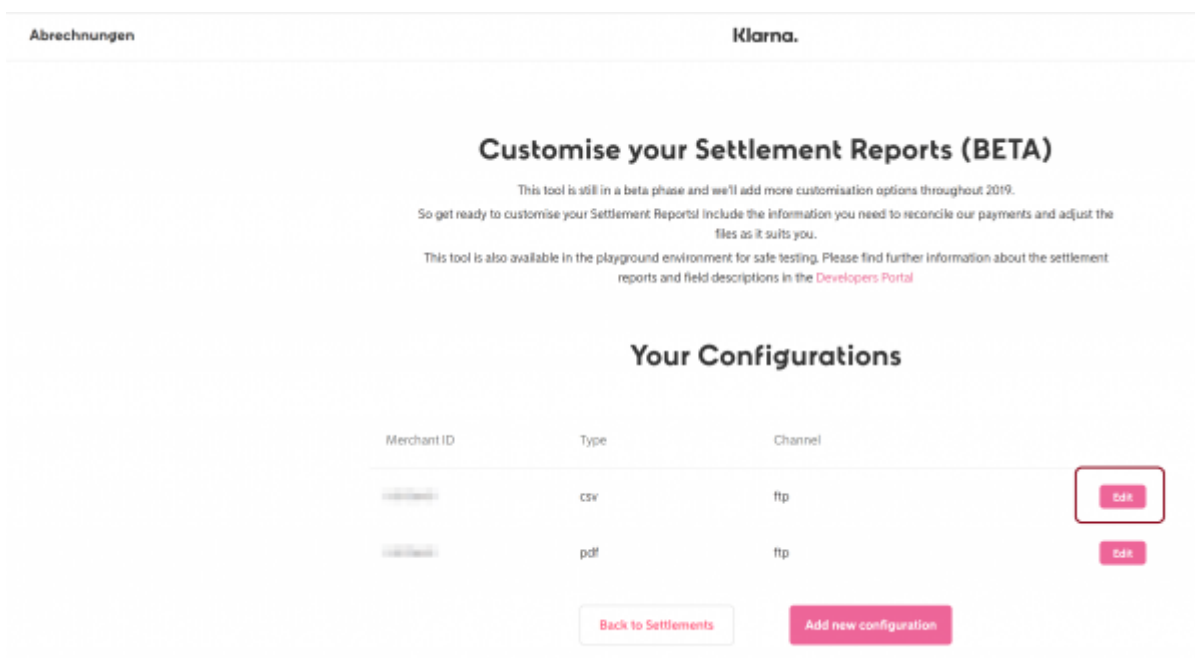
Abrechnungen

Klarna.

Customise your Settlement Reports (BETA)

This tool is still in a beta phase and we'll add more customisation options throughout 2019.

So get ready to customise your Settlement Reports! Include the information you need to reconcile our payments and adjust the files as it suits you.

This tool is also available in the playground environment for safe testing. Please find further information about the settlement reports and field descriptions in the Developers Portal

Your Configurations

| Merchant ID | Type | Channel | |
|---|---|---|---|
| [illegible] | csv | ftp | Edit |
| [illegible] | pdf | ftp | Edit |

Back to Settlements

Add new configuration